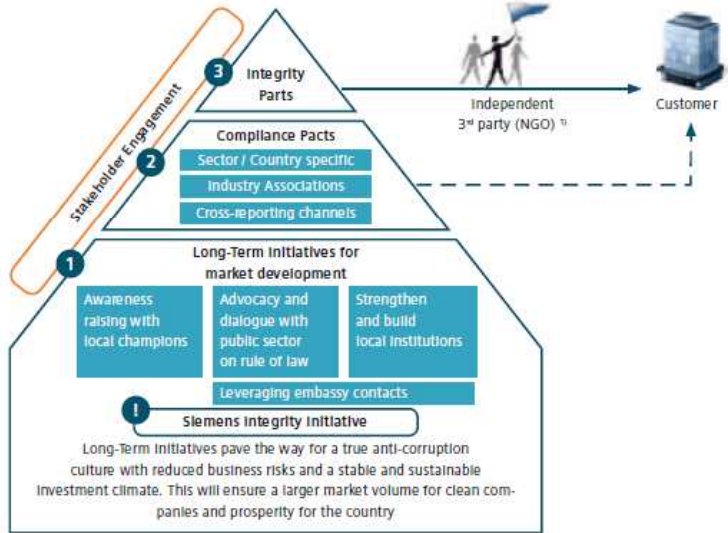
Stakeholder Engagement

3 Integrity Parts

Independent 3rd party (NGO) 1)

Customer

2 Compliance Pacts

Sector / Country specific

Industry Associations

Cross-reporting channels

1 Long-Term Initiatives for market development

Awareness raising with local champions

Advocacy and dialogue with public sector on rule of law

Strengthen and build local institutions

Leveraging embassy contacts

! Siemens Integrity Initiative

Long-Term Initiatives pave the way for a true anti-corruption culture with reduced business risks and a stable and sustainable investment climate. This will ensure a larger market volume for clean companies and prosperity for the country